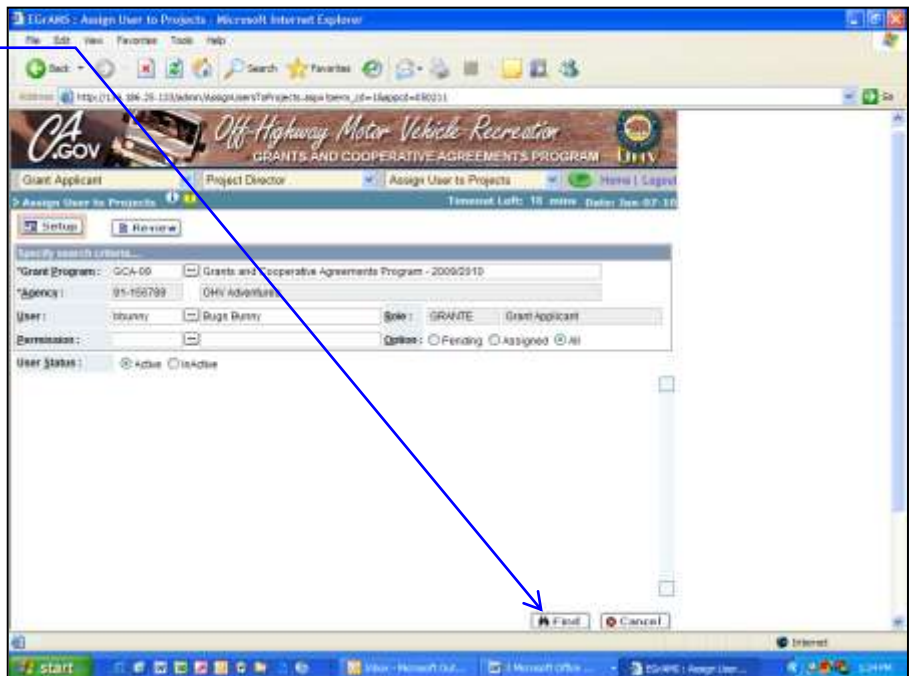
EGrAMS : Assign User to Projects : Microsoft Internet Explorer

File Edit View Favorites Tools Help

Back Search Favorites

Address http://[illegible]/admin/AssignUsersToProjects.aspx?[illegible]

CA.GOV Off-Highway Motor Vehicle Recreation GRANTS AND COOPERATIVE AGREEMENTS PROGRAM OHV

Grant Applicant | Project Director | Assign User to Projects | Home | Logout

Assign User to Projects | Timeout Left: 18 mins Date: Jan-07-10

Setup | Review

Specify search criteria...

*Grant Program : GCA-09 Grants and Cooperative Agreements Program - 2009/2010

*Agency : 91-156789 OHV Adventures

User : bbunny Bugs Bunny Role : GRANTE Grant Applicant

Permission : Option : Pending Assigned All

User Status : Active InActive

Find | Cancel

Internet

start | Inbox - Microsoft Out... | 3 Microsoft Office ... | EGrAMS : Assign User... | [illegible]